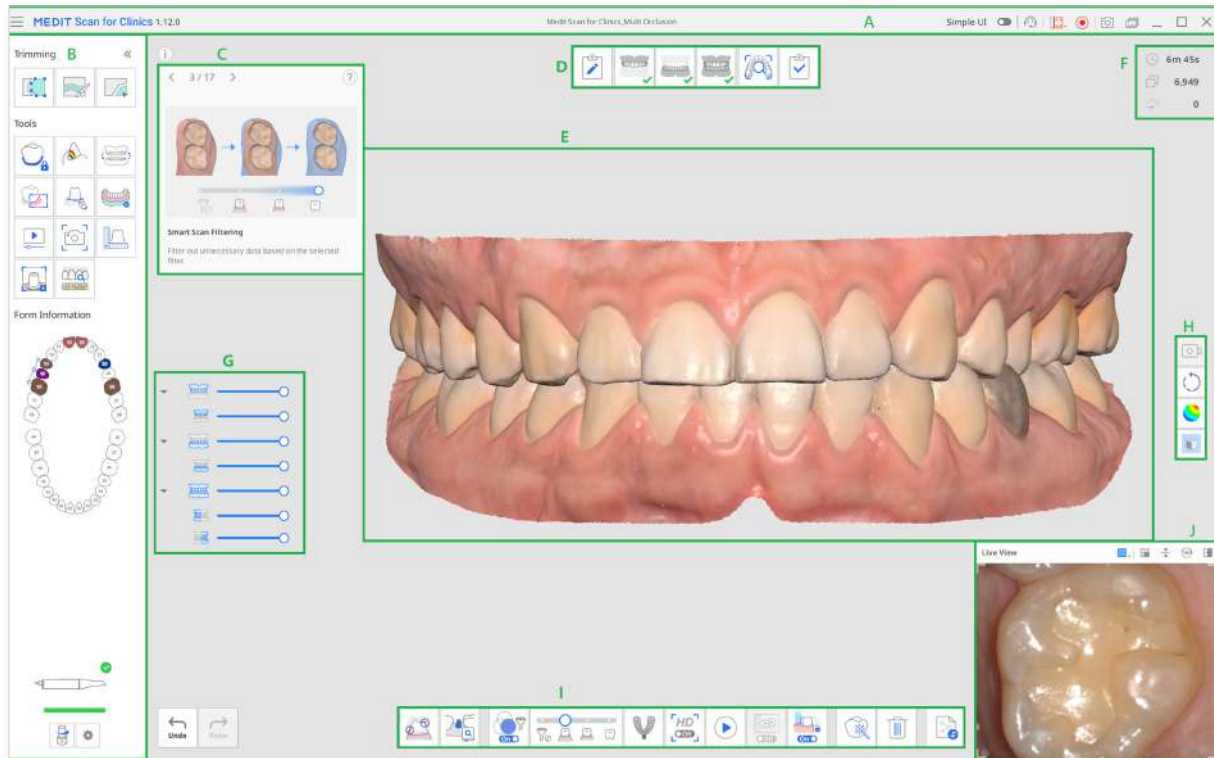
MEDIT Scan for Clinics 1.12.0

Medit Scan for Clinics_Multi Occlusion

A

Simple UI

Trimming B

Tools

Form Information

C

3 / 17

Smart Scan Filtering

Filter out unnecessary data based on the selected filter.

D

E

F

6m 45s

6,949

0

G

H

J

Live View

I

HD

On

On

Undo

Redo